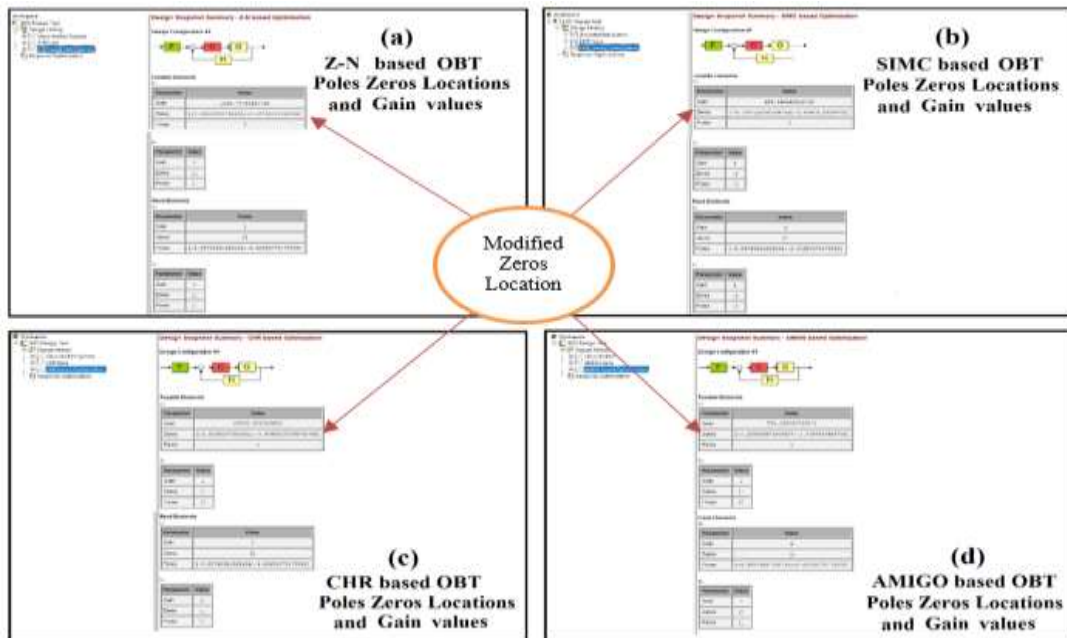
Design Snapshot Summary - Z-N based Optimization

(a)
Z-N based OBT
Poles Zeros Locations
and Gain values

Design Snapshot Summary - SIMC based Optimization

(b)
SIMC based OBT
Poles Zeros Locations
and Gain values

Modified
Zeros
Location

Design Snapshot Summary - CHR based Optimization

(c)
CHR based OBT
Poles Zeros Locations
and Gain values

Design Snapshot Summary - AMIGO based Optimization

(d)
AMIGO based OBT
Poles Zeros Locations
and Gain values